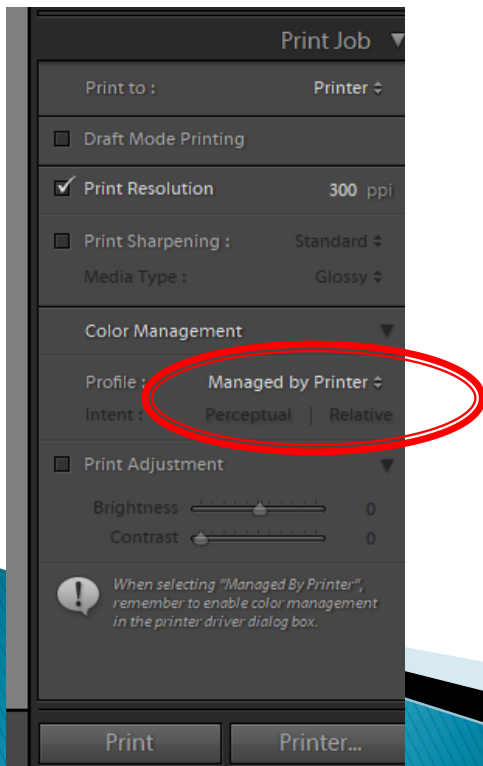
Print Job

Print to : Printer ÷

Draft Mode Printing

Print Resolution 300 ppi

Print Sharpening : Standard ÷

Media Type : Glossy ÷

Color Management

Profile : Managed by Printer ÷

Intent : Perceptual | Relative

Print Adjustment

Brightness 0

Contrast 0

When selecting "Managed By Printer", remember to enable color management in the printer driver dialog box.

Print

Printer...